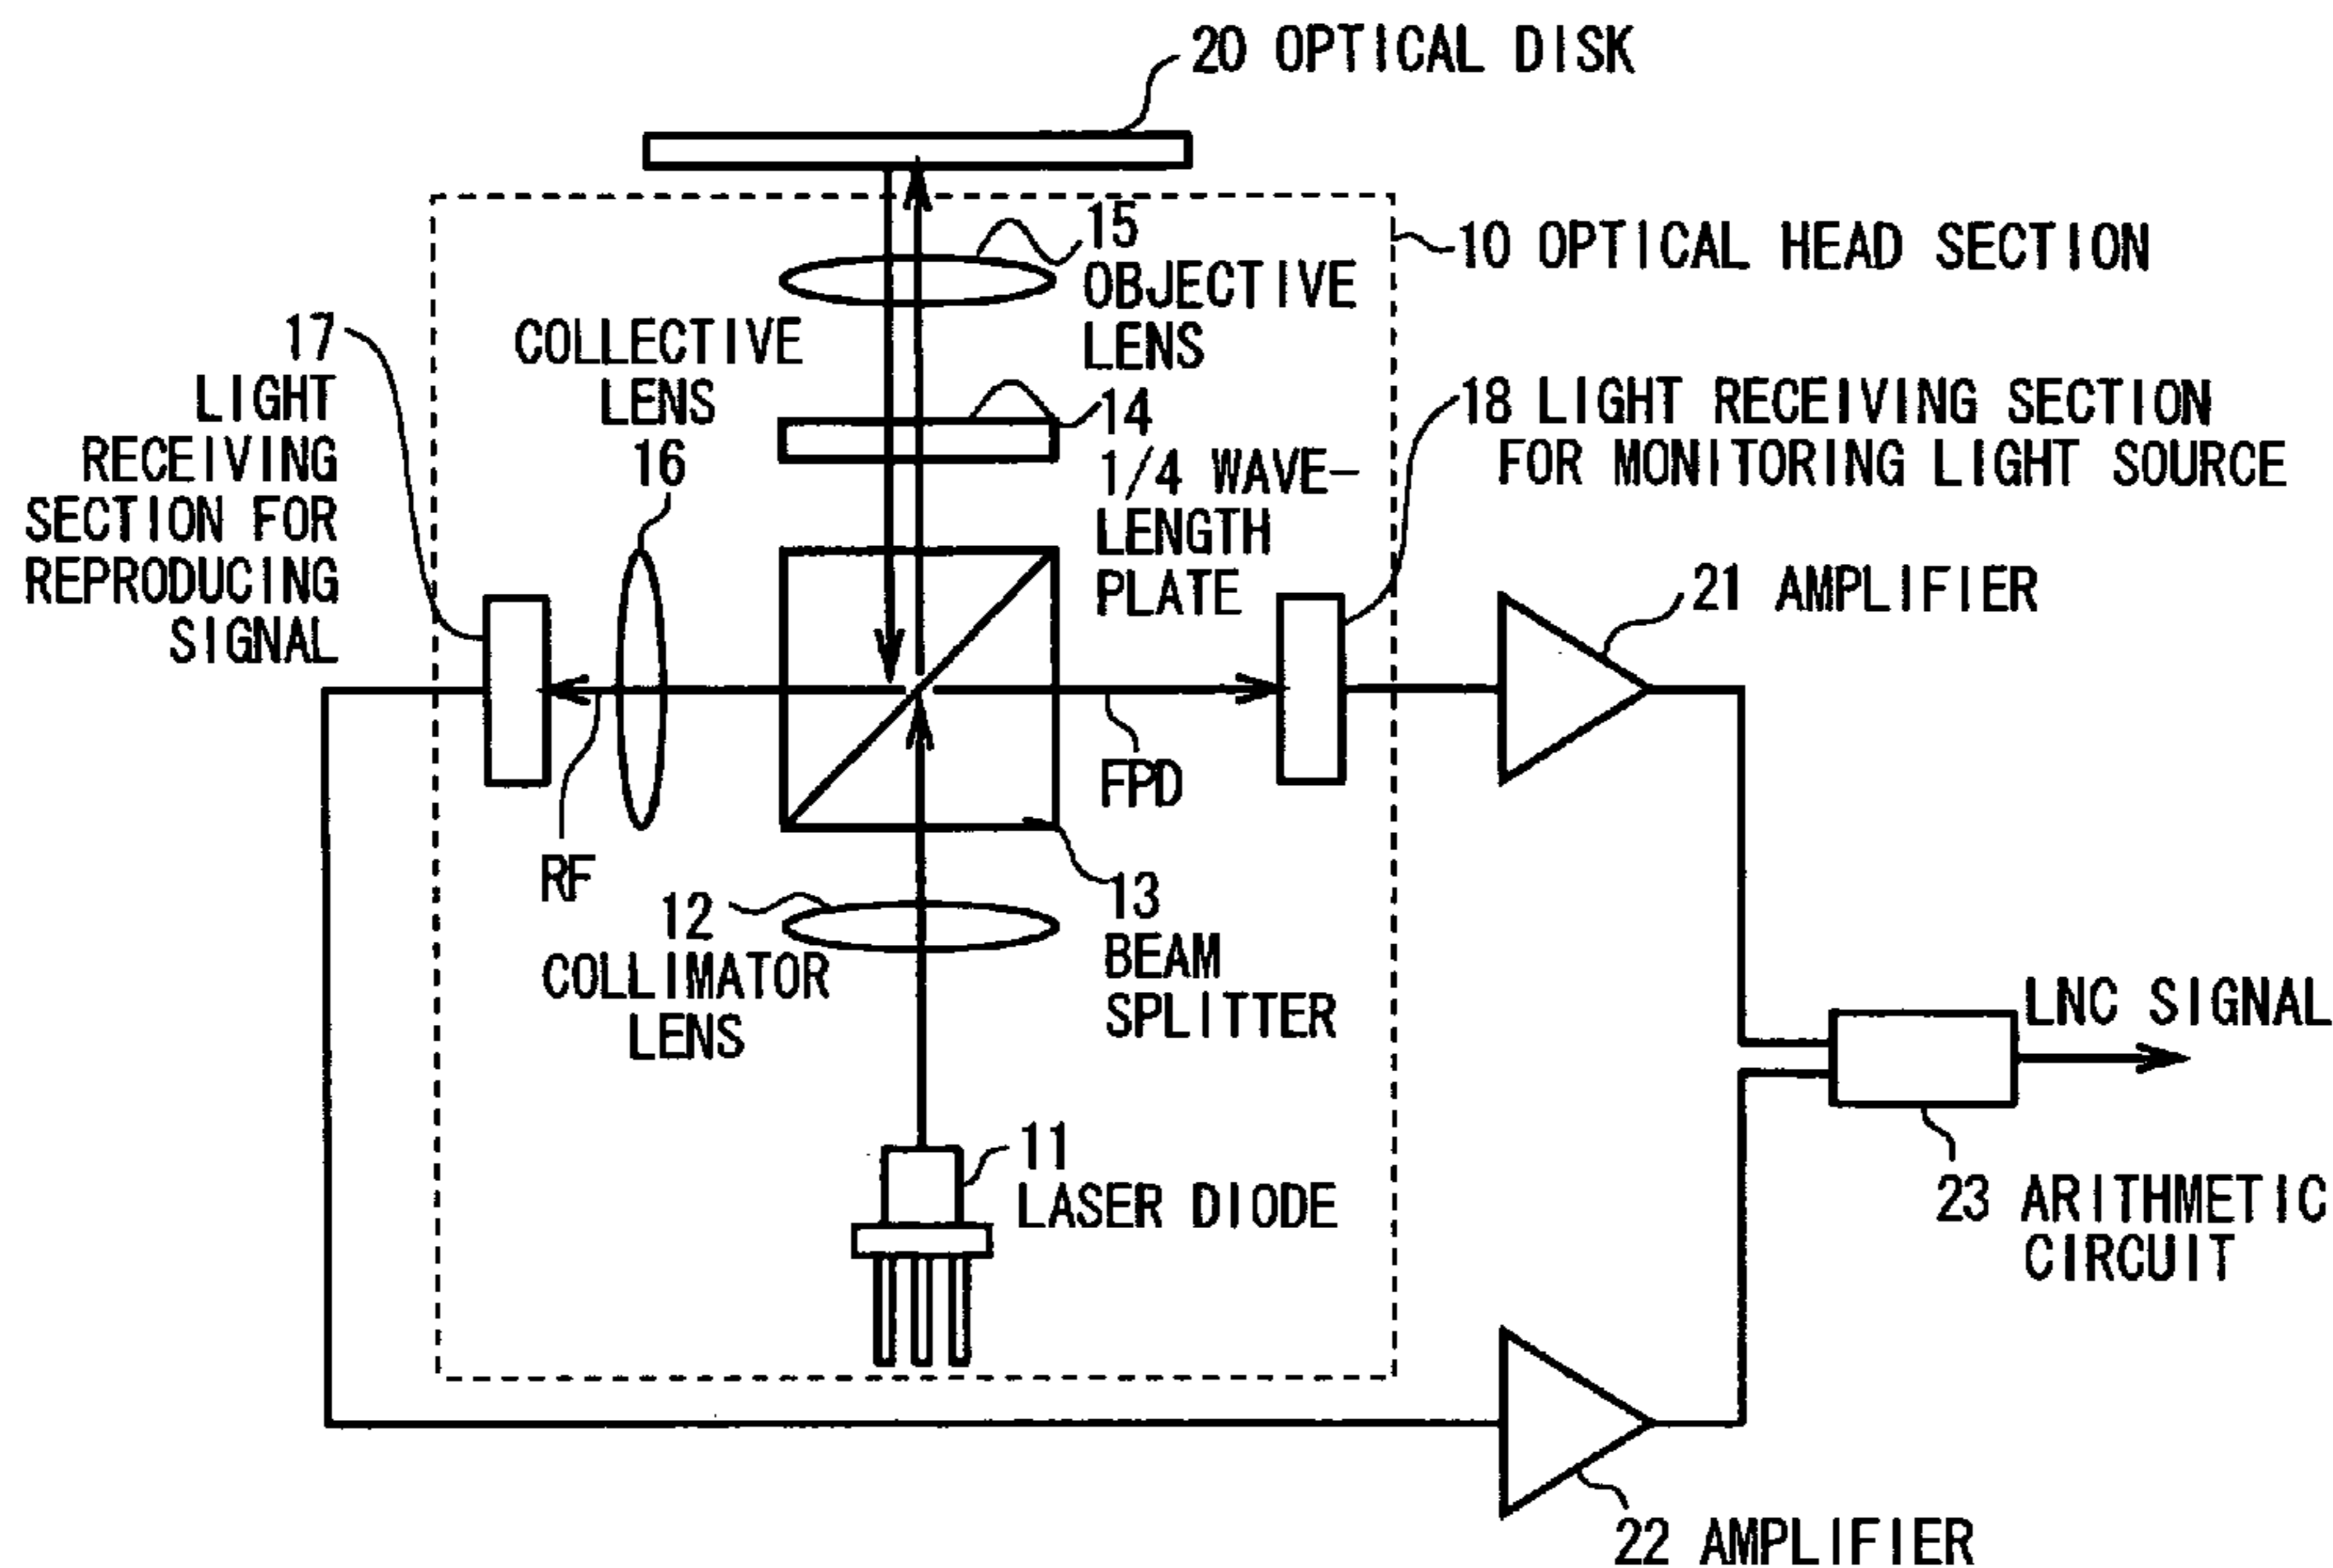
20 OPTICAL DISK

10 OPTICAL HEAD SECTION

15 OBJECTIVE LENS

COLLECTIVE LENS 16

17 LIGHT RECEIVING SECTION FOR REPRODUCING SIGNAL

14 1/4 WAVELENGTH PLATE

18 LIGHT RECEIVING SECTION FOR MONITORING LIGHT SOURCE

21 AMPLIFIER

FPD

RF

13 BEAM SPLITTER

12 COLLIMATOR LENS

LNC SIGNAL

11 LASER DIODE

23 ARITHMETIC CIRCUIT

22 AMPLIFIER